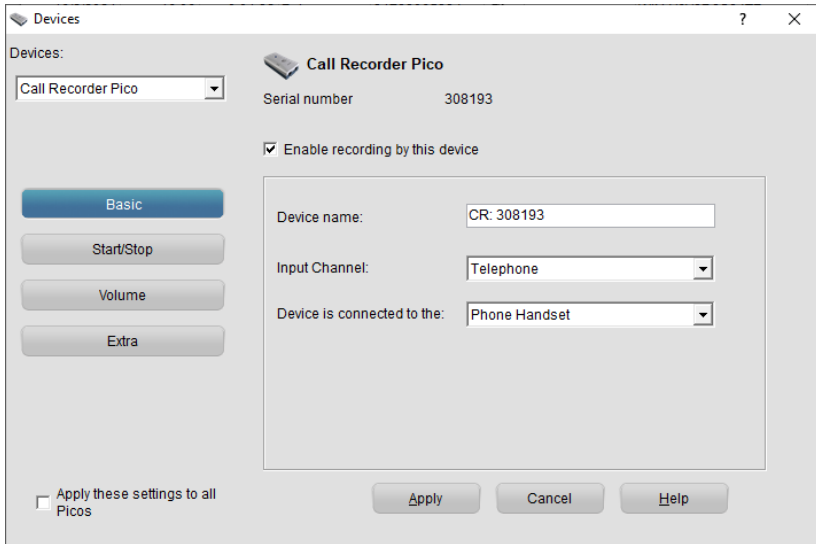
Devices ? ✕

Devices:

Call Recorder Pico

Call Recorder Pico

Serial number 308193

Enable recording by this device

Basic

Start/Stop

Volume

Extra

Device name: CR: 308193

Input Channel: Telephone

Device is connected to the: Phone Handset

Apply these settings to all Picos

Apply

Cancel

Help